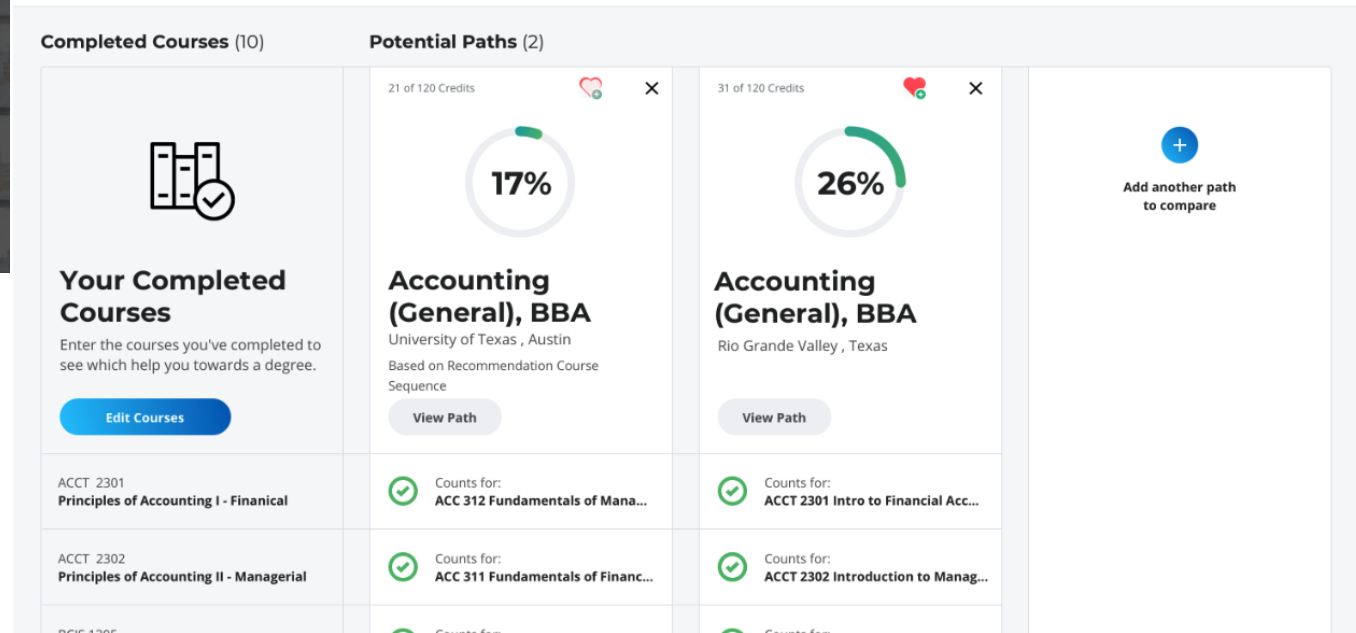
Completed Courses (10)

Potential Paths (2)

Your Completed Courses

Enter the courses you've completed to see which help you towards a degree.

Edit Courses

21 of 120 Credits

17%

Accounting (General), BBA

University of Texas , Austin

Based on Recommendation Course Sequence

View Path

31 of 120 Credits

26%

Accounting (General), BBA

Rio Grande Valley , Texas

View Path

Add another path to compare

ACCT 2301
Principles of Accounting I - Finanical

Counts for:
ACC 312 Fundamentals of Mana...

Counts for:
ACCT 2301 Intro to Financial Acc...

ACCT 2302
Principles of Accounting II - Managerial

Counts for:
ACC 311 Fundamentals of Financ...

Counts for:
ACCT 2302 Introduction to Manag...

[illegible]

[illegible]

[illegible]